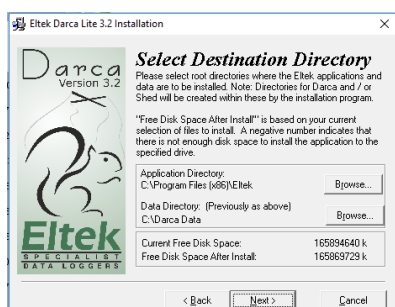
Eltek Darca Lite 3.2 Installation

X

Darca
Version 3.2

Eltek
SPECIALIST
DATA LOGGERS

Select Destination Directory

Please select root directories where the Eltek applications and data are to be installed. Note: Directories for Darca and / or Shed will be created within these by the installation program.

"Free Disk Space After Install" is based on your current selection of files to install. A negative number indicates that there is not enough disk space to install the application to the specified drive.

Application Directory:
C:\Program Files (x86)\Eltek

Browse...

Data Directory: (Previously as above)
C:\Darca Data

Browse...

Current Free Disk Space: 165894640 k
Free Disk Space After Install: 165869729 k

< Back

Next >

Cancel